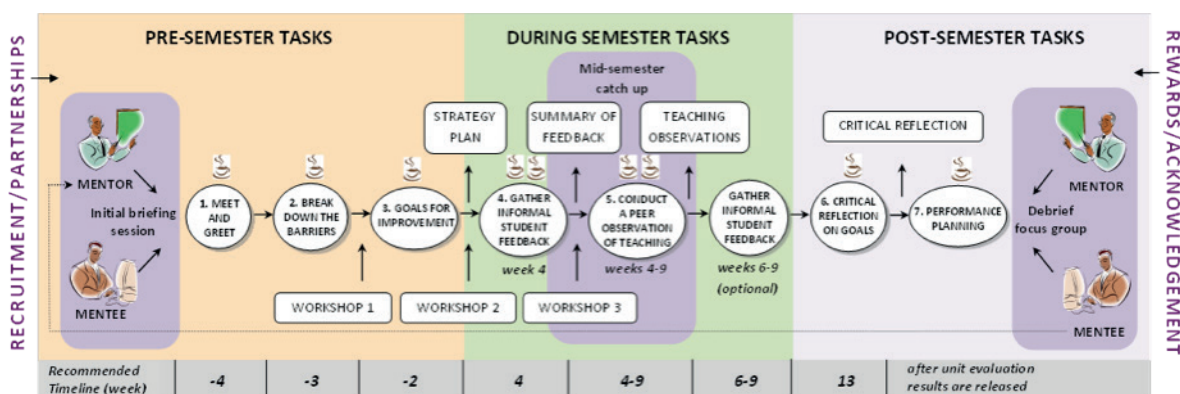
RECRUITMENT/PARTNERSHIPS

PRE-SEMESTER TASKS

DURING SEMESTER TASKS

POST-SEMESTER TASKS

REWARDS/ACKNOWLEDGEMENT

Mid-semester catch up

MENTOR

Initial briefing session

MENTEE

1. MEET AND GREET

2. BREAK DOWN THE BARRIERS

3. GOALS FOR IMPROVEMENT

STRATEGY PLAN

4. GATHER INFORMAL STUDENT FEEDBACK

week 4

SUMMARY OF FEEDBACK

5. CONDUCT A PEER OBSERVATION OF TEACHING

weeks 4-9

TEACHING OBSERVATIONS

GATHER INFORMAL STUDENT FEEDBACK

weeks 6-9 (optional)

CRITICAL REFLECTION

6. CRITICAL REFLECTION ON GOALS

7. PERFORMANCE PLANNING

MENTOR

Debrief focus group

MENTEE

WORKSHOP 1

WORKSHOP 2

WORKSHOP 3

| Recommended Timeline (week) | -4 | -3 | -2 | 4 | 4-9 | 6-9 | 13 | after unit evaluation results are released |
|---|---|---|---|---|---|---|---|---|